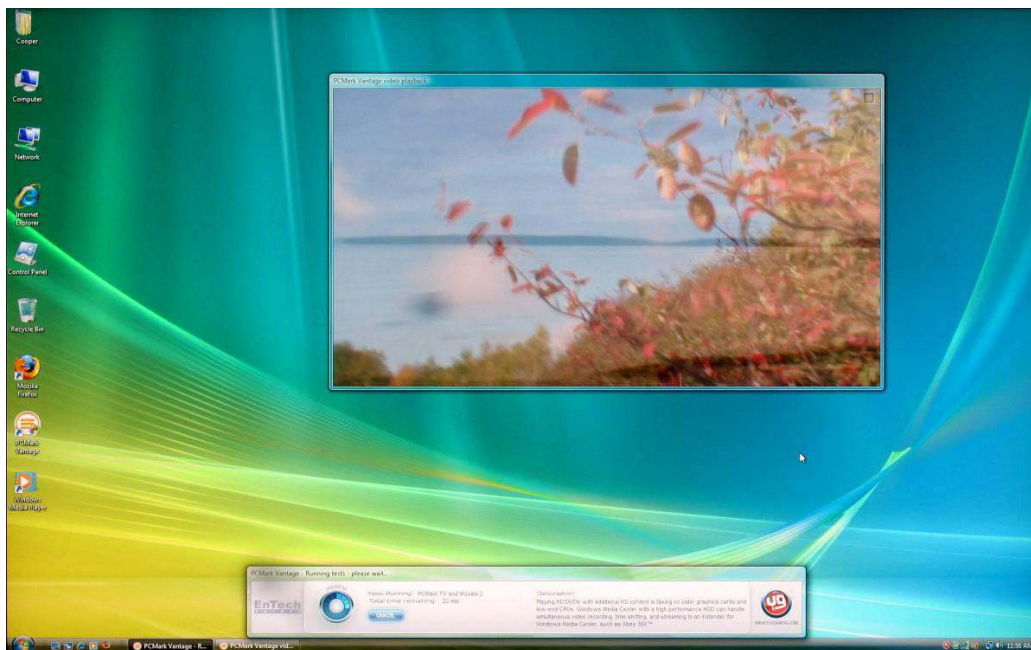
Cooper

Computer

Network

Internet Explorer

Control Panel

Recycle Bin

Mozilla Firefox

PCMark Vantage

Windows Media Player

PCMark Vantage video playback

PCMark Vantage - Running tests - please wait...

EnTech

Now Running: PCMark TV and Movies 2
Total time remaining: ~22 min

CANCEL

Description
Playing HD DVDs with additional HD content is taxing on older graphics cards and low-end CPUs. Windows Media Center with a high performance HDD can handle simultaneous video recording, time-shifting, and streaming to an Extender for Windows Media Center, such as Xbox 360™.

PCMark Vantage - R...

PCMark Vantage vid...

11:36 A